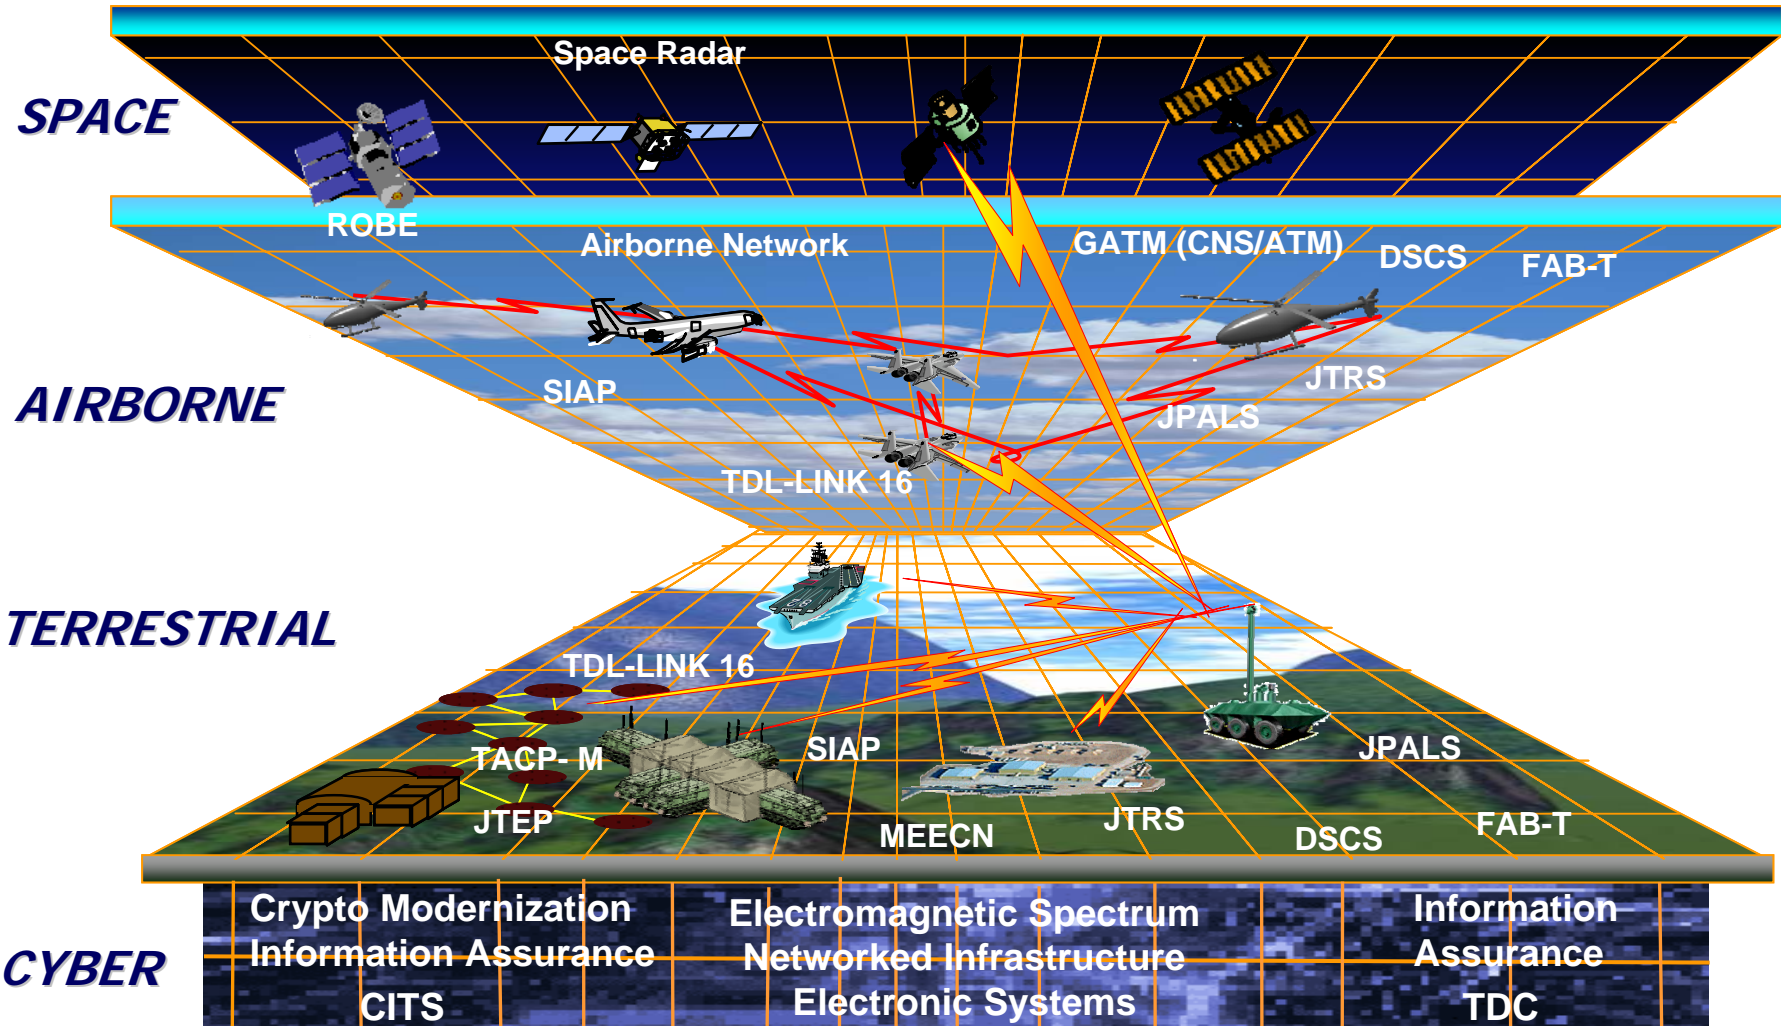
SPACE

Space Radar

ROBE

AIRBORNE

Airborne Network

GATM (CNS/ATM)

DSCS

FAB-T

SIAP

JTRS

JPALS

TDL-LINK 16

TERRESTRIAL

TDL-LINK 16

TACP- M

SIAP

JPALS

JTEP

MEECN

JTRS

DSCS

FAB-T

CYBER

Crypto Modernization
Information Assurance
CITS

Electromagnetic Spectrum
Networked Infrastructure
Electronic Systems

Information
Assurance
TDC